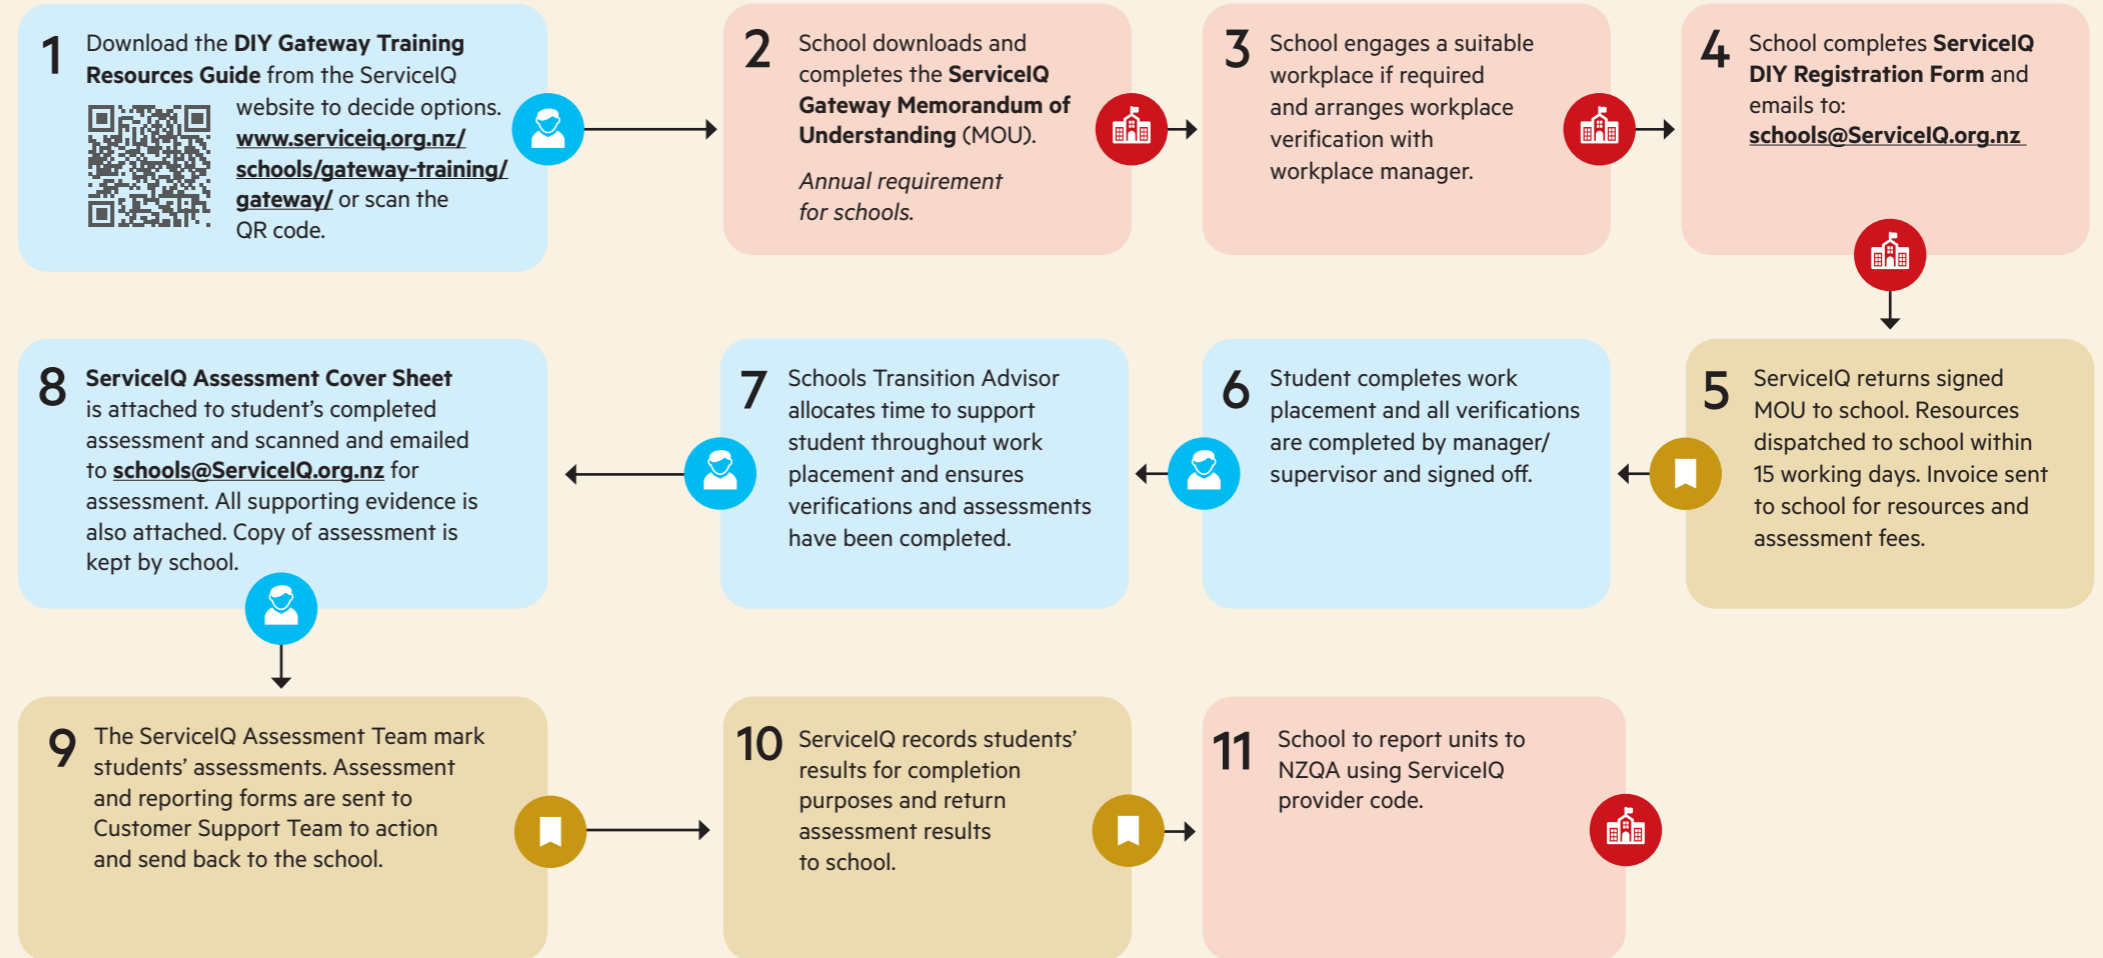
1 Download the **DIY Gateway Training Resources Guide** from the ServiceIQ website to decide options. www.serviceiq.org.nz/schools/gateway-training/gateway/ or scan the QR code.

2 School downloads and completes the **ServiceIQ Gateway Memorandum of Understanding** (MOU).

*Annual requirement for schools.*

3 School engages a suitable workplace if required and arranges workplace verification with workplace manager.

4 School completes **ServiceIQ DIY Registration Form** and emails to: schools@ServiceIQ.org.nz

5 ServiceIQ returns signed MOU to school. Resources dispatched to school within 15 working days. Invoice sent to school for resources and assessment fees.

6 Student completes work placement and all verifications are completed by manager/supervisor and signed off.

7 Schools Transition Advisor allocates time to support student throughout work placement and ensures verifications and assessments have been completed.

8 **ServiceIQ Assessment Cover Sheet** is attached to student's completed assessment and scanned and emailed to schools@ServiceIQ.org.nz for assessment. All supporting evidence is also attached. Copy of assessment is kept by school.

9 The ServiceIQ Assessment Team mark students' assessments. Assessment and reporting forms are sent to Customer Support Team to action and send back to the school.

10 ServiceIQ records students' results for completion purposes and return assessment results to school.

11 School to report units to NZQA using ServiceIQ provider code.